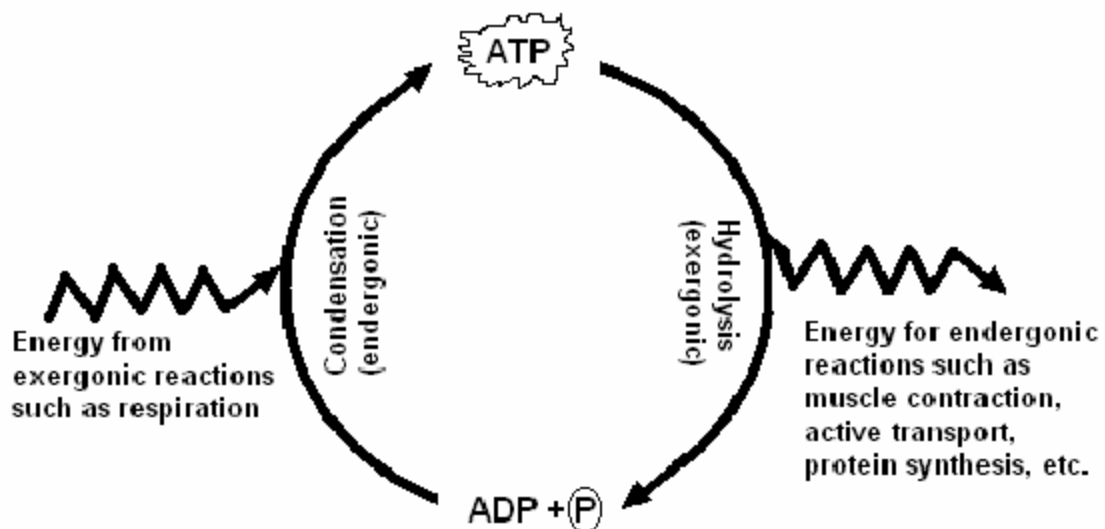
ATP

Condensation (endergonic)

Hydrolysis (exergonic)

Energy from exergonic reactions such as respiration

Energy for endergonic reactions such as muscle contraction, active transport, protein synthesis, etc.

ADP + P